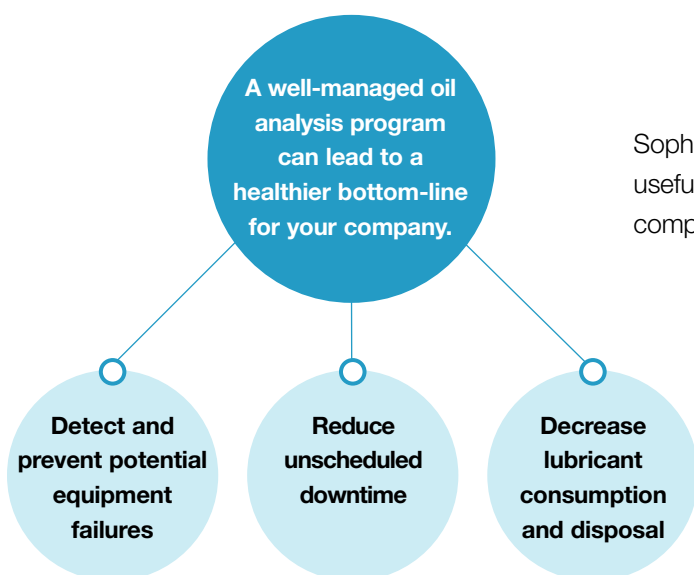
A well-managed oil analysis program can lead to a healthier bottom-line for your company.

Soph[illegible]
usefu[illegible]
comp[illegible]

Detect and prevent potential equipment failures

Reduce unscheduled downtime

Decrease lubricant consumption and disposal